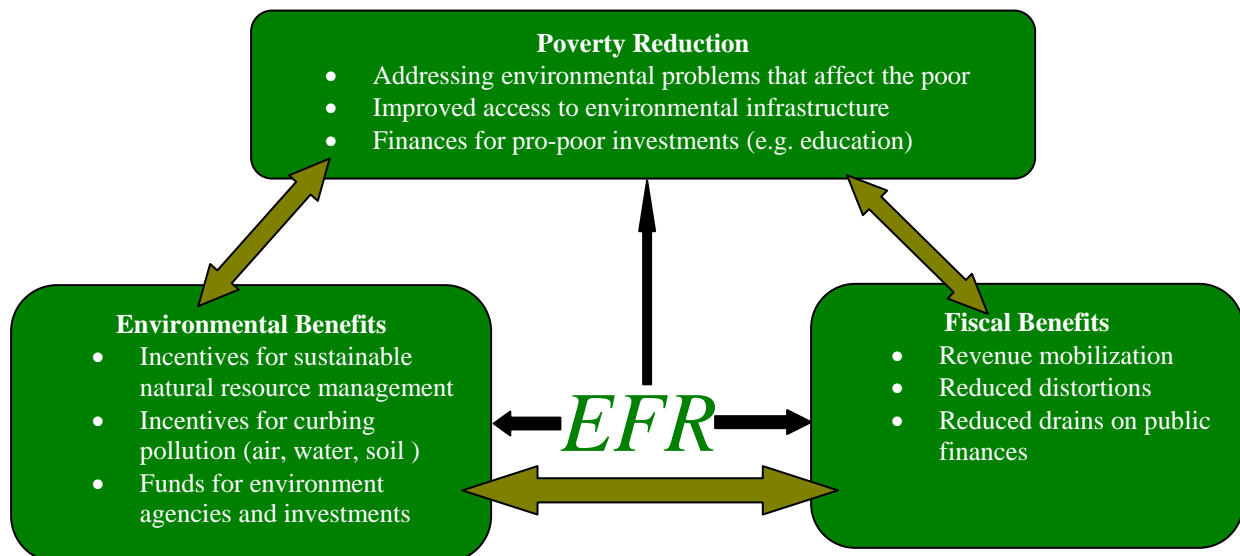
**Poverty Reduction**
- Addressing environmental problems that affect the poor
- Improved access to environmental infrastructure
- Finances for pro-poor investments (e.g. education)

**Environmental Benefits**
- Incentives for sustainable natural resource management
- Incentives for curbing pollution (air, water, soil )
- Funds for environment agencies and investments

EFR

**Fiscal Benefits**
- Revenue mobilization
- Reduced distortions
- Reduced drains on public finances